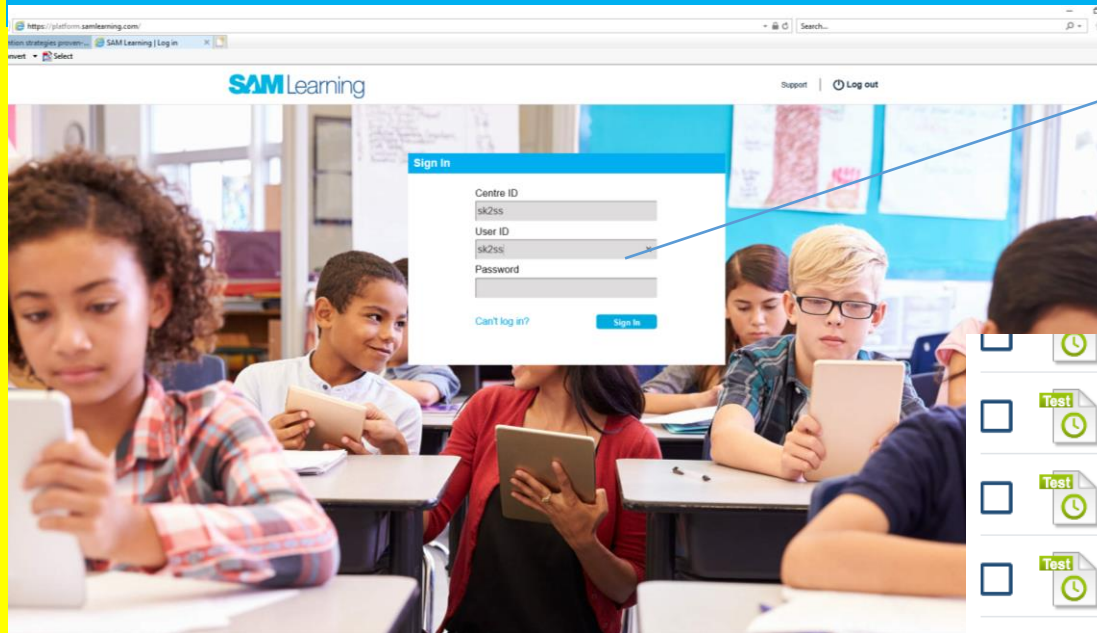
https://platform.samlearning.com/
Search...
ntion strategies proven-... SAM Learning | Log in ×
nvert Select

SAM Learning

Support | Log out

Sign In
Centre ID
sk2ss
User ID
sk2ss
Password

Can't log in?
Sign In

Test
Test
Test